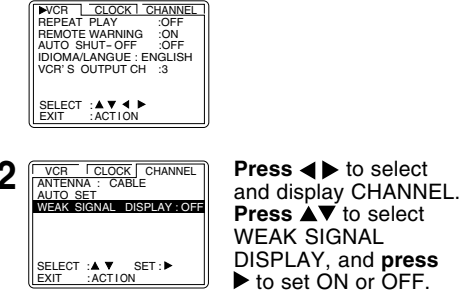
▶VCR CLOCK CHANNEL
REPEAT PLAY :OFF
REMOTE WARNING :ON
AUTO SHUT-OFF :OFF
IDIOMA/LANGUE : ENGLISH
VCR'S OUTPUT CH :3

SELECT :▲▼◀▶
EXIT :ACTION

2

VCR CLOCK CHANNEL
ANTENNA : CABLE
AUTO SET
WEAK SIGNAL DISPLAY : OFF

SELECT :▲▼ SET:▶
EXIT :ACTION

**Press** ◀▶ to select and display CHANNEL. **Press** ▲▼ to select WEAK SIGNAL DISPLAY, and **press** ▶ to set ON or OFF.